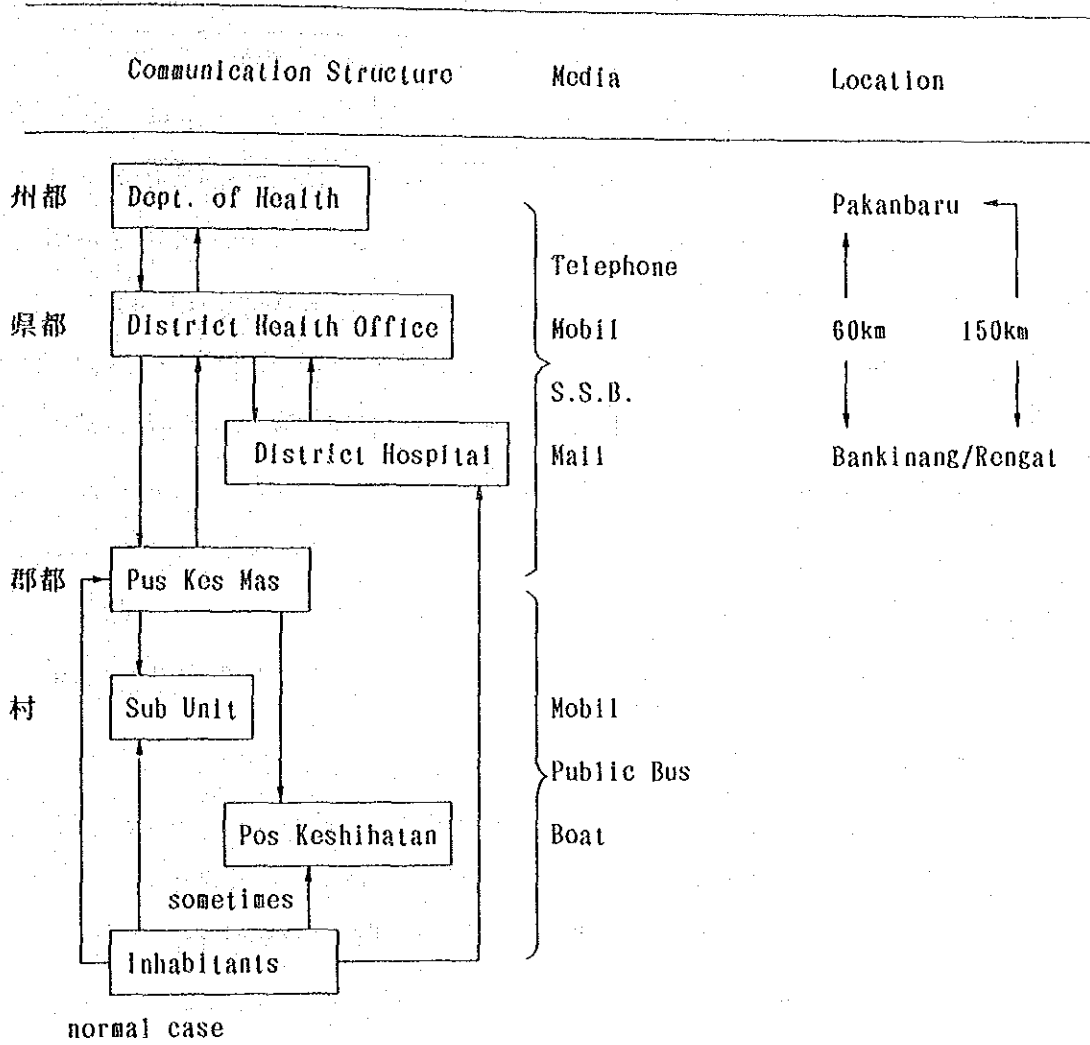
Communication Structure Media Location

州都 Dept. of Health

Pakanbaru

Telephone

県都 District Health Office

Mobil

60km 150km

S.S.B.

District Hospital

Mail

Bankinang/Rengat

郡都 Pus Kes Mas

村 Sub Unit

Mobil

Public Bus

Pos Keshihatan

Boat

sometimes

Inhabitants

normal case